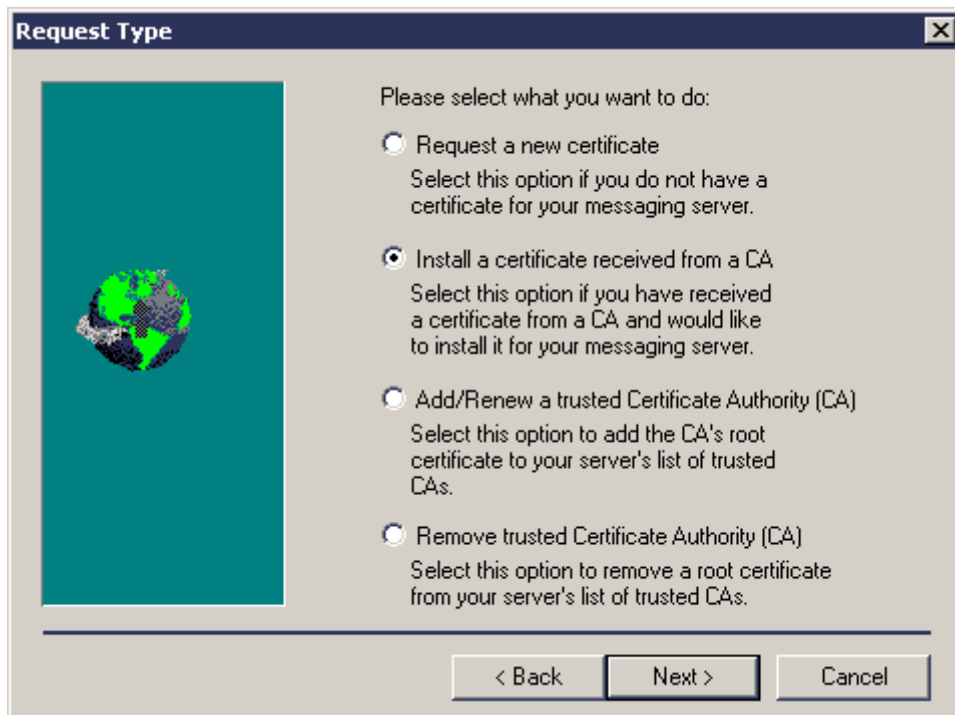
Request Type

Please select what you want to do:

Request a new certificate

Select this option if you do not have a certificate for your messaging server.

Install a certificate received from a CA

Select this option if you have received a certificate from a CA and would like to install it for your messaging server.

Add/Renew a trusted Certificate Authority (CA)

Select this option to add the CA's root certificate to your server's list of trusted CAs.

Remove trusted Certificate Authority (CA)

Select this option to remove a root certificate from your server's list of trusted CAs.

< Back

Next >

Cancel